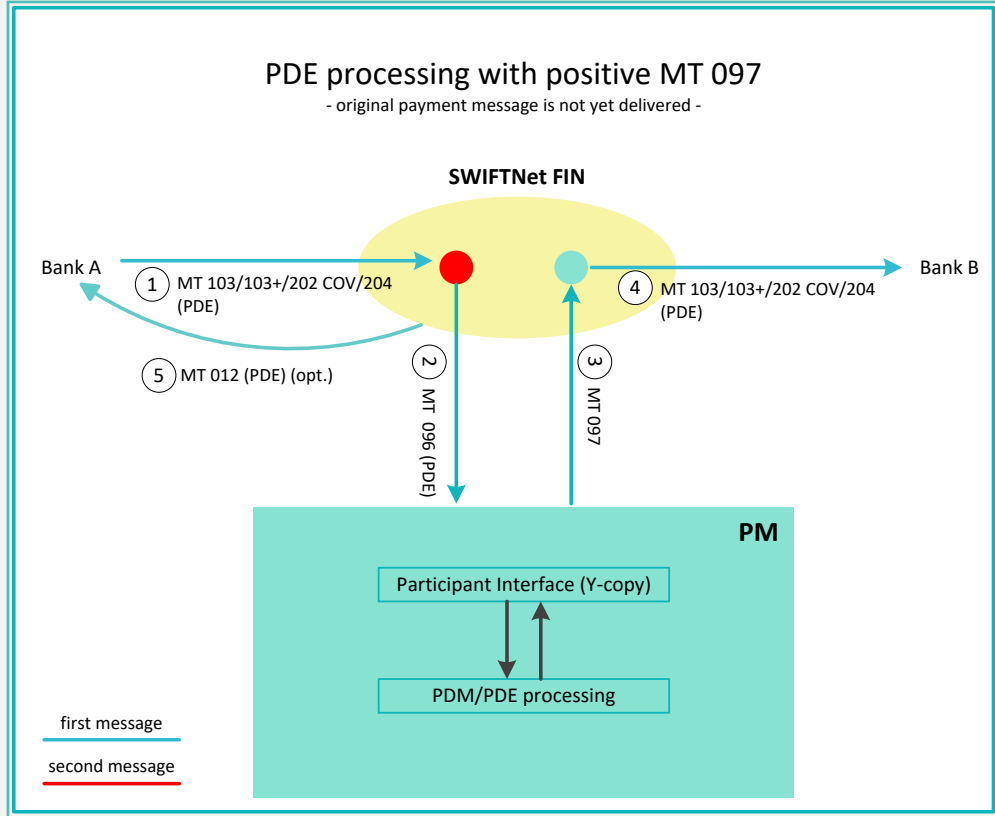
PDE processing with positive MT 097

- original payment message is not yet delivered -

SWIFTNet FIN

Bank A

1 MT 103/103+/202 COV/204 (PDE)

5 MT 012 (PDE) (opt.)

2 MT 096 (PDE)

3 MT 097

Bank B

4 MT 103/103+/202 COV/204 (PDE)

PM

Participant Interface (Y-copy)

PDM/PDE processing

first message

second message